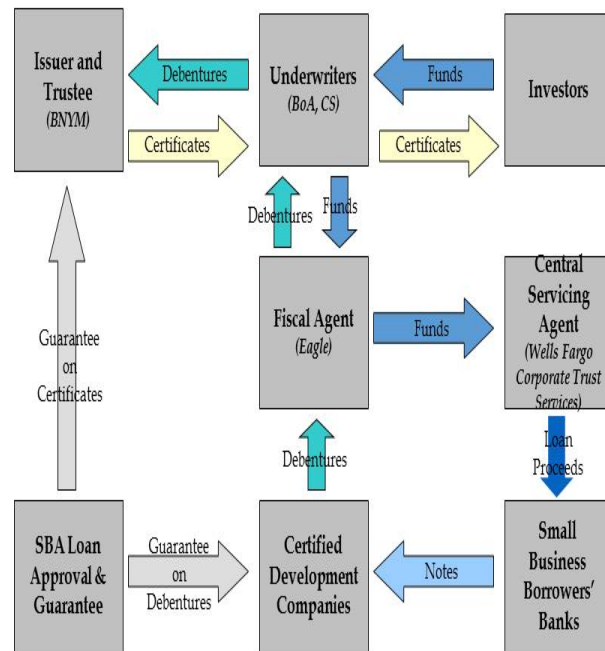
Issuer and Trustee
(BNYM)

Debentures

Underwriters
(BoA, CS)

Funds

Investors

Certificates

Certificates

Debentures

Funds

Guarantee on Certificates

Fiscal Agent
(Eagle)

Funds

Central Servicing Agent
(Wells Fargo Corporate Trust Services)

Loan Proceeds

Debentures

SBA Loan Approval & Guarantee

Guarantee on Debentures

Certified Development Companies

Notes

Small Business Borrowers' Banks